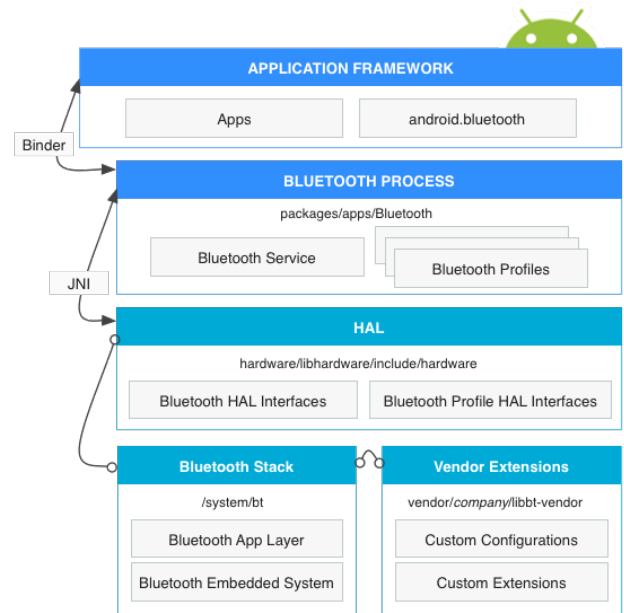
APPLICATION FRAMEWORK

Apps

android.bluetooth

Binder

BLUETOOTH PROCESS

packages/apps/Bluetooth

Bluetooth Service

Bluetooth Profiles

JNI

HAL

hardware/libhardware/include/hardware

Bluetooth HAL Interfaces

Bluetooth Profile HAL Interfaces

Bluetooth Stack

/system/bt

Bluetooth App Layer

Bluetooth Embedded System

Vendor Extensions

vendor/*company*/libbt-vendor

Custom Configurations

Custom Extensions